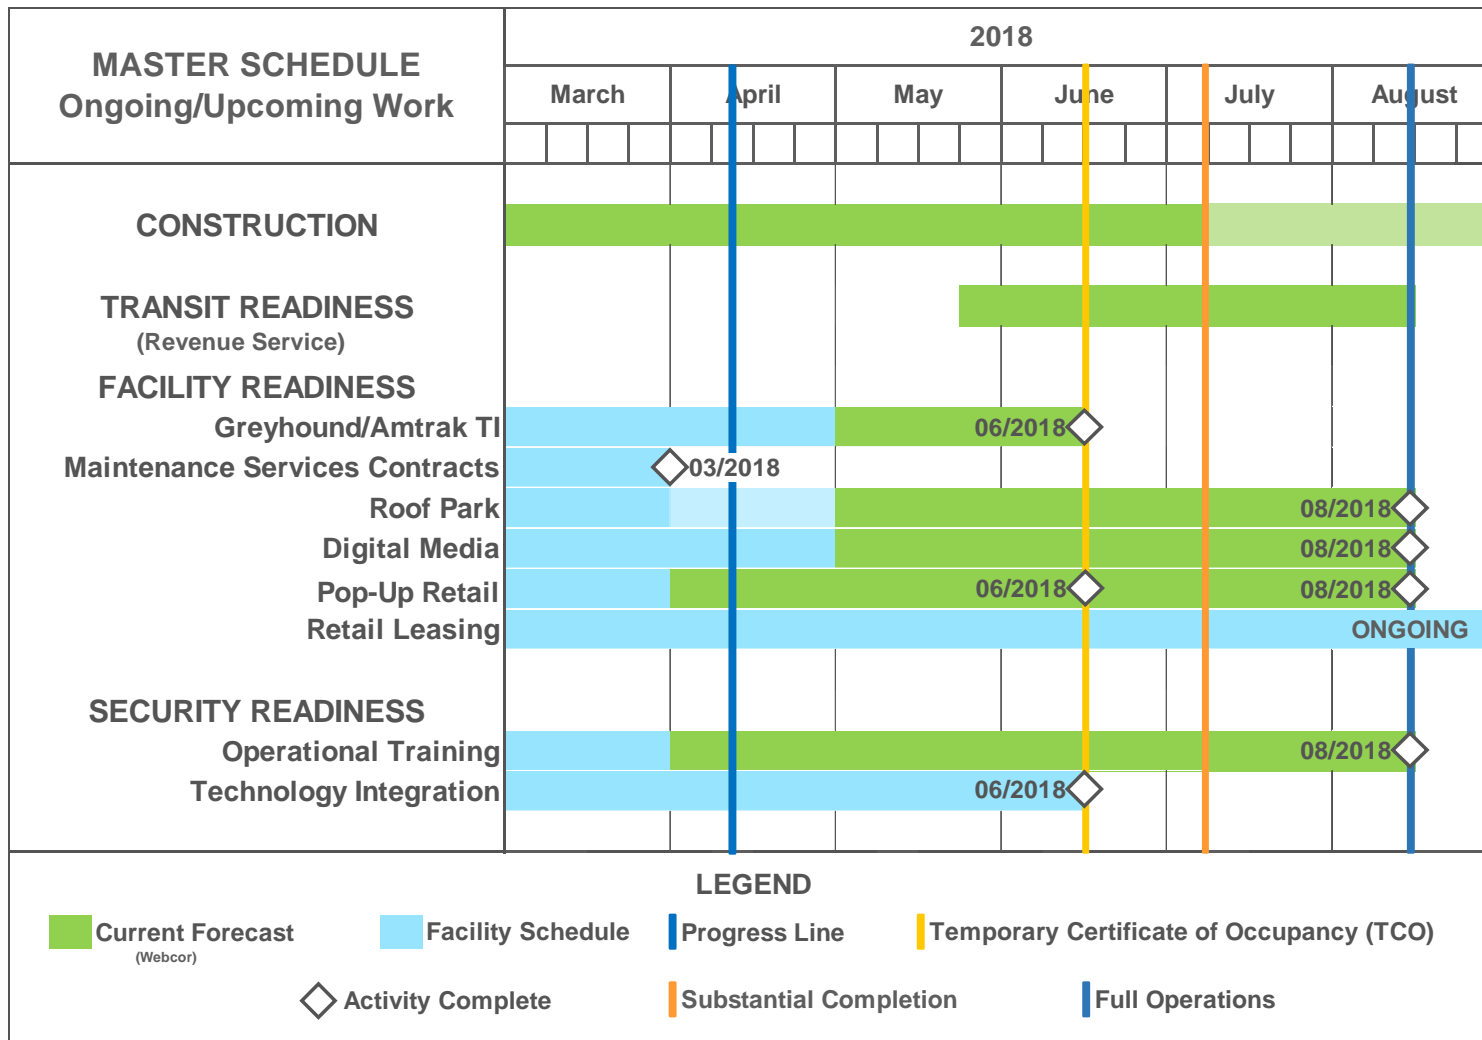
MASTER SCHEDULE
Ongoing/Upcoming Work

| 2018 | | | | | |
|---|---|---|---|---|---|
| March | April | May | June | July | August |

CONSTRUCTION

TRANSIT READINESS
(Revenue Service)

FACILITY READINESS
Greyhound/Amtrak TI 06/2018
Maintenance Services Contracts 03/2018
Roof Park 08/2018
Digital Media 08/2018
Pop-Up Retail 06/2018 08/2018
Retail Leasing ONGOING

SECURITY READINESS
Operational Training 08/2018
Technology Integration 06/2018

LEGEND
Current Forecast (Webcor)
Facility Schedule
Progress Line
Temporary Certificate of Occupancy (TCO)
Activity Complete
Substantial Completion
Full Operations